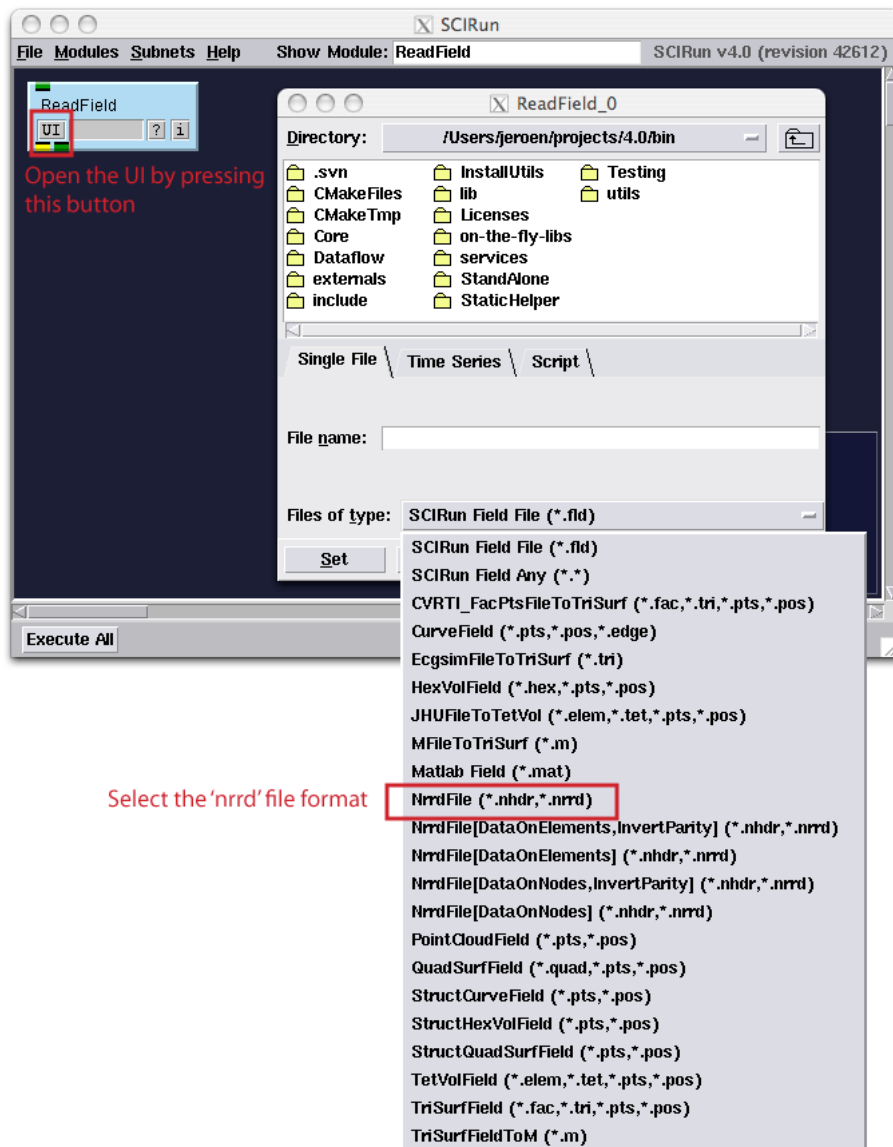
SCIRun

File Modules Subnets Help Show Module: ReadField SCIRun v4.0 (revision 42612)

ReadField

UI ? i

Open the UI by pressing this button

ReadField_0

Directory: /Users/jeroen/projects/4.0/bin

.svn
CMakeFiles
CMakeTmp
Core
Dataflow
externals
include
InstallUtils
lib
Licenses
on-the-fly-libs
services
StandAlone
StaticHelper
Testing
utils

Single File Time Series Script

File name:

Files of type: SCIRun Field File (*.fld)

Set

Execute All

SCIRun Field File (*.fld)
SCIRun Field Any (*.*)
CVRTI_FacPtsFileToTriSurf (*.fac,*.tri,*.pts,*.pos)
CurveField (*.pts,*.pos,*.edge)
EcgsimFileToTriSurf (*.tri)
HexVolField (*.hex,*.pts,*.pos)
JHUFileToTetVol (*.elem,*.tet,*.pts,*.pos)
MFileToTriSurf (*.m)
Matlab Field (*.mat)
NrrdFile (*.nhdr,*.nrrd)
NrrdFile[DataOnElements,InvertParity] (*.nhdr,*.nrrd)
NrrdFile[DataOnElements] (*.nhdr,*.nrrd)
NrrdFile[DataOnNodes,InvertParity] (*.nhdr,*.nrrd)
NrrdFile[DataOnNodes] (*.nhdr,*.nrrd)
PointCloudField (*.pts,*.pos)
QuadSurfField (*.quad,*.pts,*.pos)
StructCurveField (*.pts,*.pos)
StructHexVolField (*.pts,*.pos)
StructQuadSurfField (*.pts,*.pos)
TetVolField (*.elem,*.tet,*.pts,*.pos)
TriSurfField (*.fac,*.tri,*.pts,*.pos)
TriSurfFieldToM (*.m)

Select the 'nrrd' file format